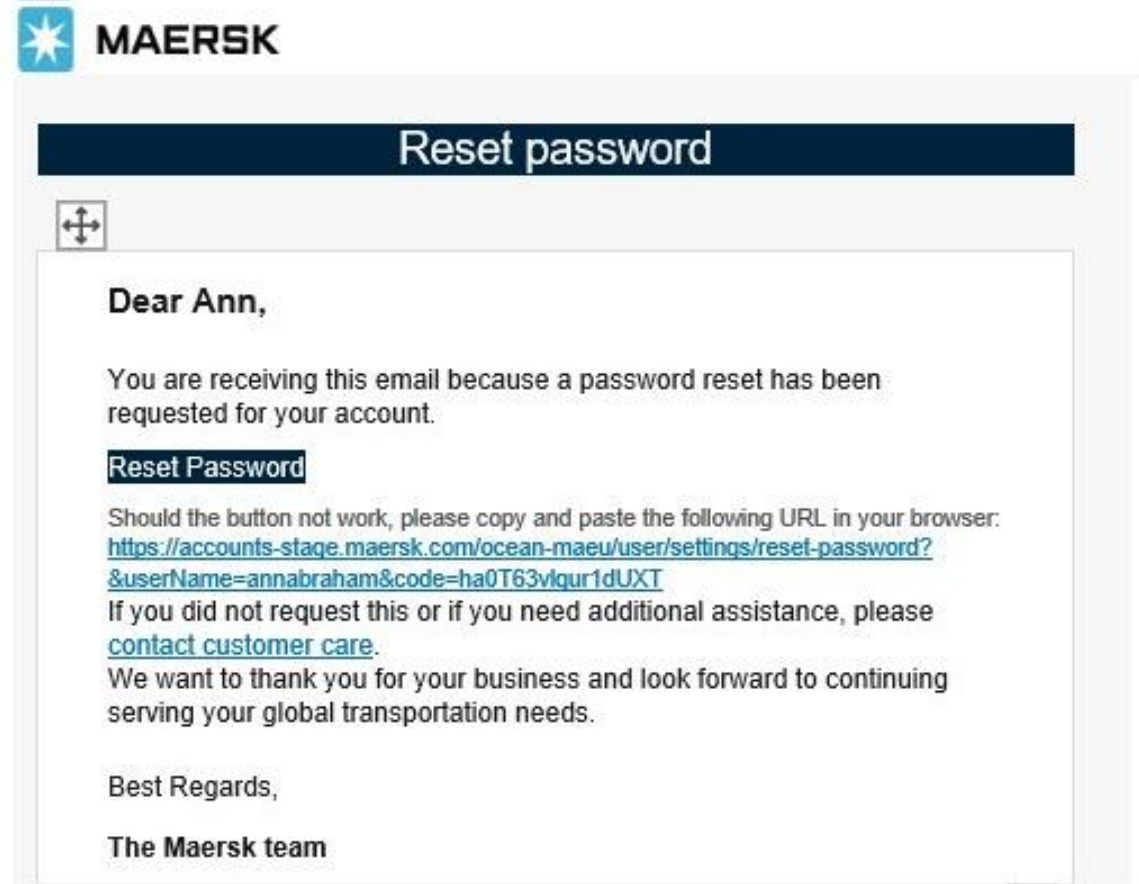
MAERSK

Reset password

Dear Ann,

You are receiving this email because a password reset has been requested for your account.

Reset Password

Should the button not work, please copy and paste the following URL in your browser: https://accounts-stage.maersk.com/ocean-maeu/user/settings/reset-password?&userName=annabraham&code=ha0T63vlqur1dUXT
If you did not request this or if you need additional assistance, please contact customer care.
We want to thank you for your business and look forward to continuing serving your global transportation needs.

Best Regards,

The Maersk team